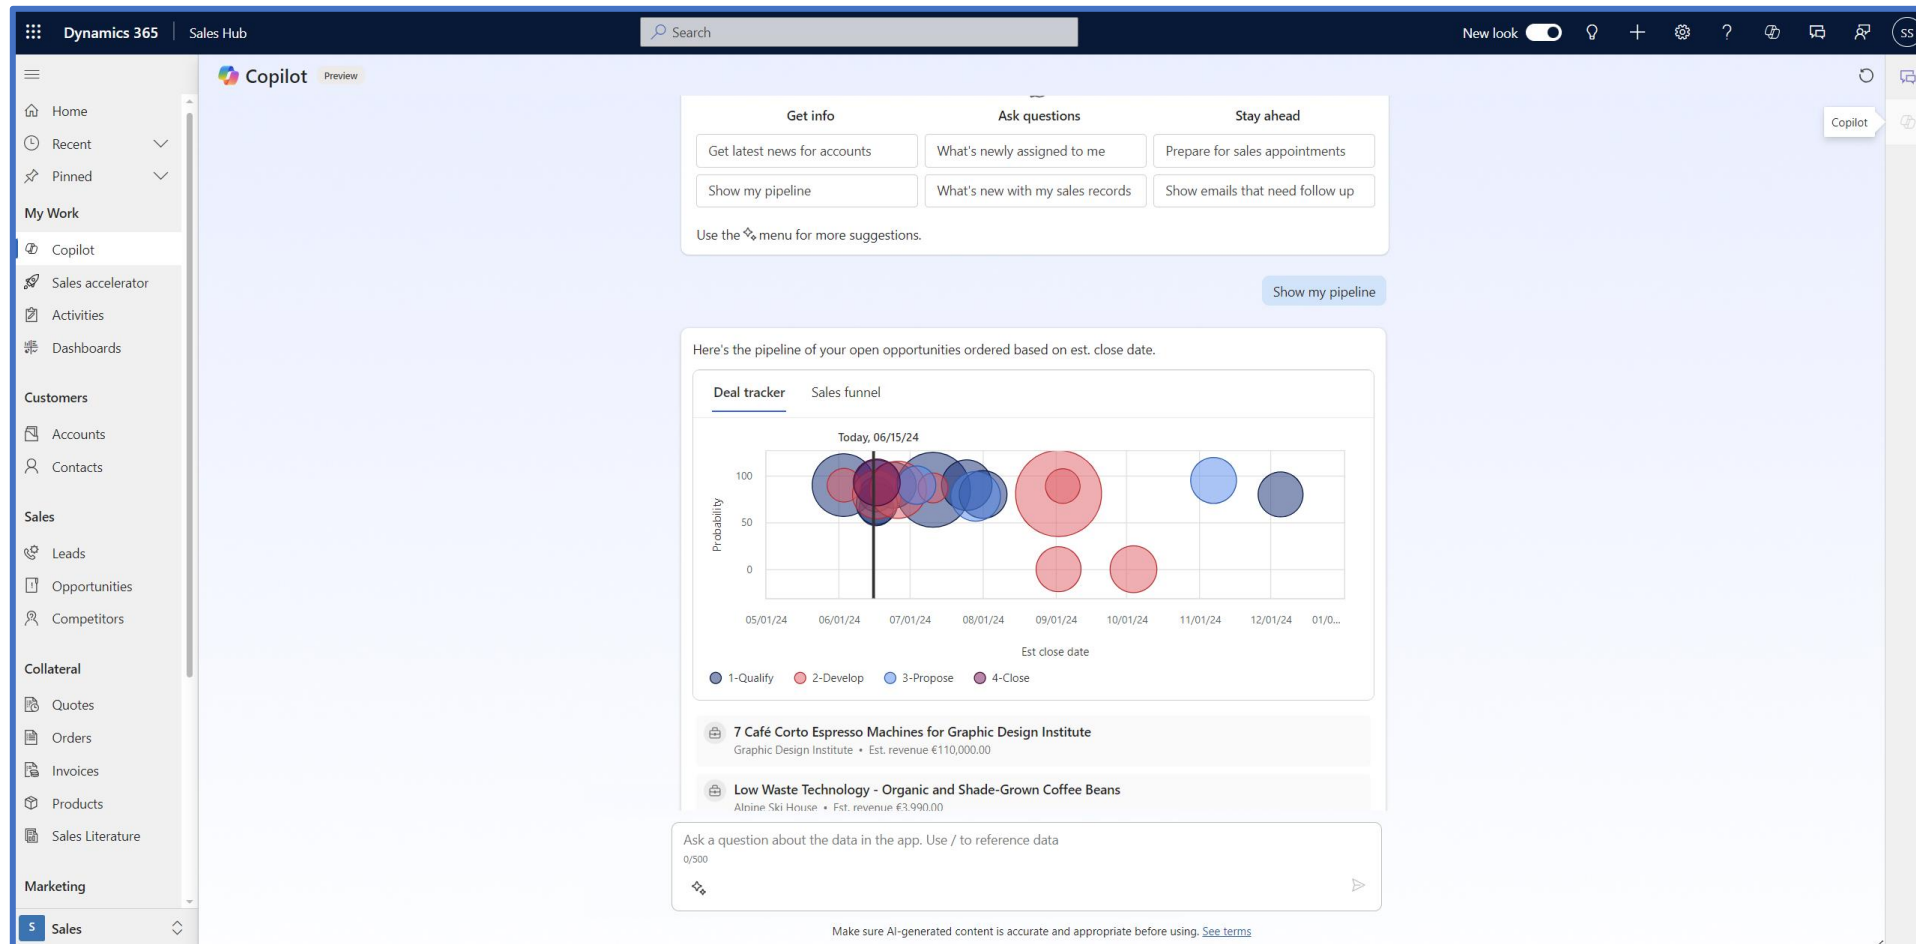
Dynamics 365 | Sales Hub

Search

New look

SS

Home
Recent
Pinned
My Work
Copilot
Sales accelerator
Activities
Dashboards
Customers
Accounts
Contacts
Sales
Leads
Opportunities
Competitors
Collateral
Quotes
Orders
Invoices
Products
Sales Literature
Marketing
S Sales

Copilot Preview

Copilot

| Get info | Ask questions | Stay ahead |
|---|---|---|
| Get latest news for accounts | What's newly assigned to me | Prepare for sales appointments |
| Show my pipeline | What's new with my sales records | Show emails that need follow up |

Use the menu for more suggestions.

Show my pipeline

Here's the pipeline of your open opportunities ordered based on est. close date.

Deal tracker Sales funnel

Today, 06/15/24

100
50
0
Probability

05/01/24 06/01/24 07/01/24 08/01/24 09/01/24 10/01/24 11/01/24 12/01/24 01/0...

Est close date

1-Qualify 2-Develop 3-Propose 4-Close

7 Café Corto Espresso Machines for Graphic Design Institute
Graphic Design Institute • Est. revenue €110,000.00

Low Waste Technology - Organic and Shade-Grown Coffee Beans
Alpine Ski House • Est. revenue €3,990.00

Ask a question about the data in the app. Use / to reference data
0/500

Make sure AI-generated content is accurate and appropriate before using. See terms